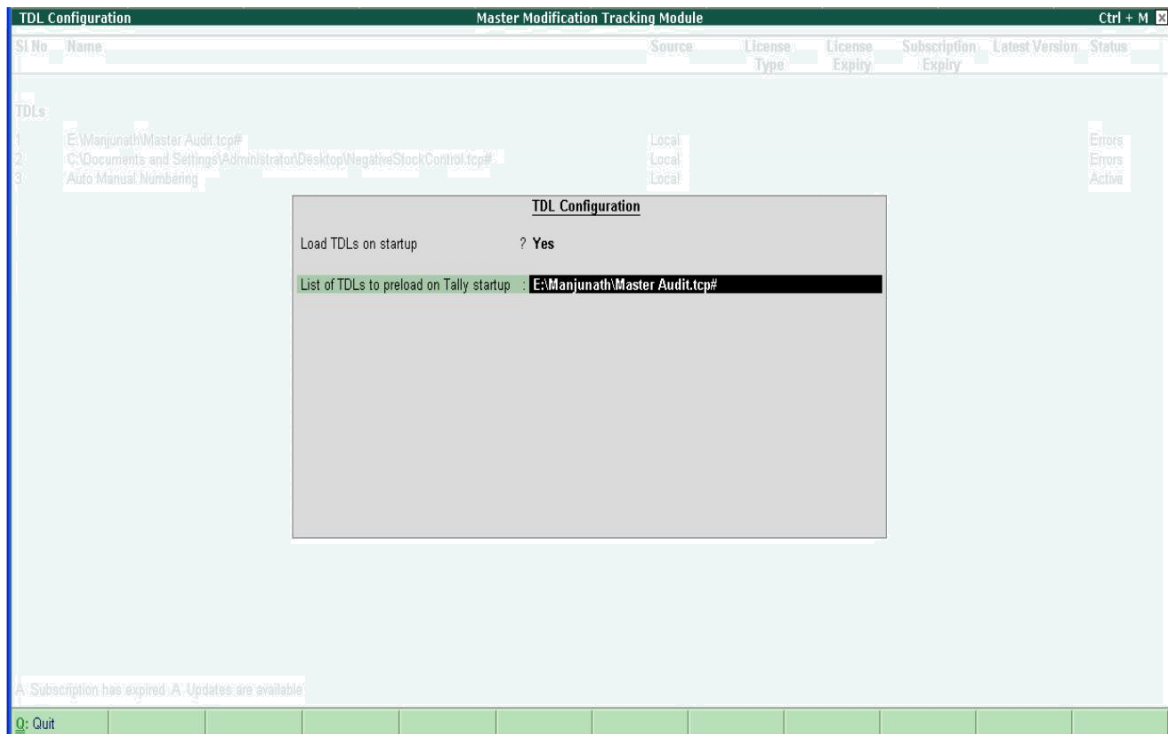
TDL Configuration

Master Modification Tracking Module

Ctrl + M

| Sl No | Name | Source | License Type | License Expiry | Subscription Expiry | Latest Version | Status |
|---|---|---|---|---|---|---|---|
| TDLs | | | | | | | |
| 1 | E:\Manjunath\Master Audit.tcp# | Local | | | | | Errors |
| 2 | C:\Documents and Settings\Administrator\Desktop\NegativeStockControl.tcp# | Local | | | | | Errors |
| 3 | Auto Manual Numbering | Local | | | | | Active |

TDL Configuration

Load TDLs on startup ? Yes

List of TDLs to preload on Tally startup : E:\Manjunath\Master Audit.tcp#

A: Subscription has expired A: Updates are available

Q: Quit